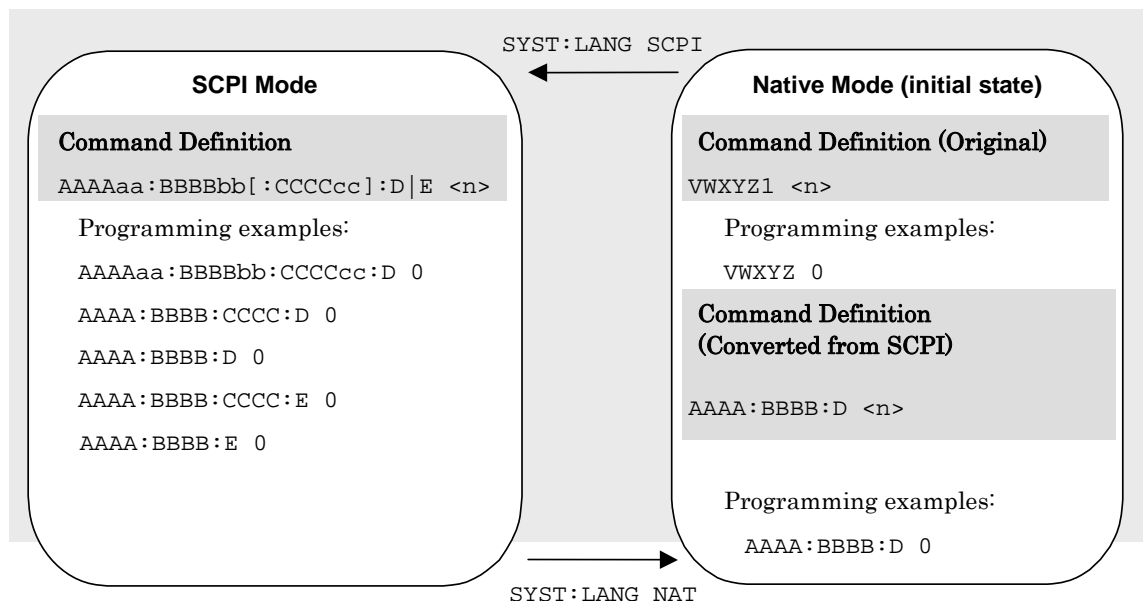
SYST:LANG SCPI

SCPI Mode

Command Definition

AAAAaa:BBBBbb[:CCCCcc]:D|E <n>

Programming examples:

AAAAaa:BBBBbb:CCCCcc:D 0

AAAA:BBBB:CCCC:D 0

AAAA:BBBB:D 0

AAAA:BBBB:CCCC:E 0

AAAA:BBBB:E 0

Native Mode (initial state)

Command Definition (Original)

VWXYZ1 <n>

Programming examples:

VWXYZ 0

Command Definition (Converted from SCPI)

AAAA:BBBB:D <n>

Programming examples:

AAAA:BBBB:D 0

SYST:LANG NAT